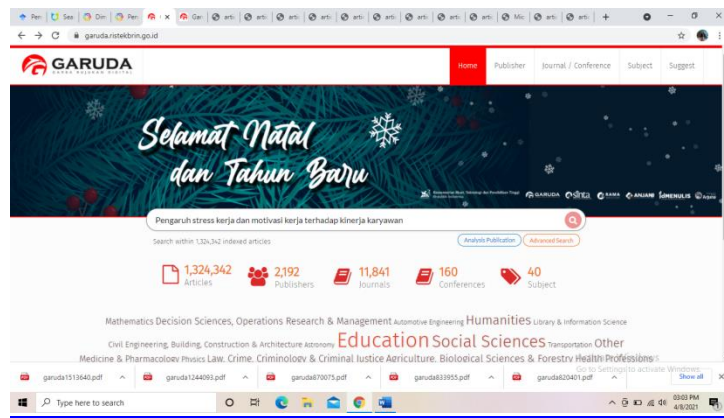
Pen | Sea | Din | Pen | Gar | artic | artic | artic | artic | artic | artic | artic | artic | artic | Mic | artic | artic | +

garuda.ristekbrin.go.id

GARUDA
GARBA RUJUKAN DIGITAL

Home Publisher Journal / Conference Subject Suggest

Selamat Natal dan Tahun Baru

Kementerian Riset, Teknologi dan Pendidikan Tinggi GARUDA SINTA RAMA ANJANI MENULIS

Pengaruh stress kerja dan motivasi kerja terhadap kinerja karyawan

Search within 1,324,342 indexed articles

Analysis Publication Advanced Search

1,324,342 Articles
2,192 Publishers
11,841 Journals
160 Conferences
40 Subject

Mathematics Decision Sciences, Operations Research & Management Automotive Engineering Humanities Library & Information Science Civil Engineering, Building, Construction & Architecture Astronomy Education Social Sciences Transportation Other Medicine & Pharmacology Physics Law, Crime, Criminology & Criminal Justice Agriculture, Biological Sciences & Forestry Health Professions

Go to Settings to activate Windows.

garuda1513640.pdf garuda1244093.pdf garuda870075.pdf garuda833955.pdf garuda820401.pdf Show all

Type here to search

03:03 PM
4/8/2021